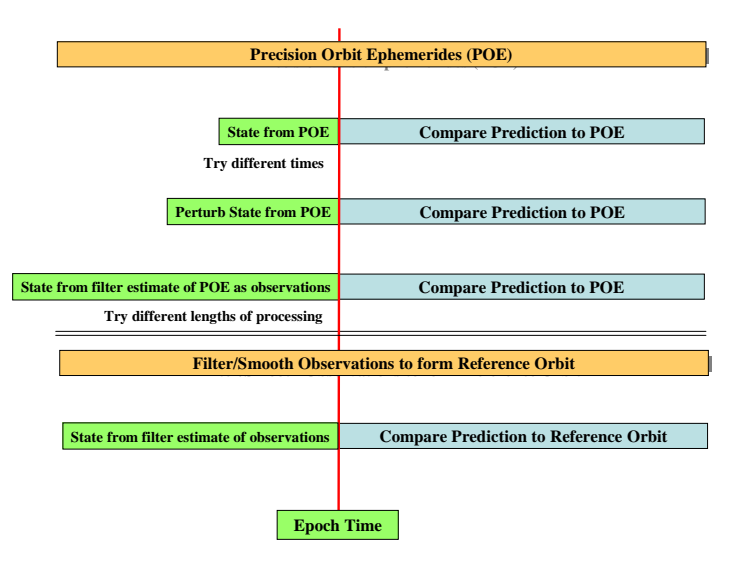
Precision Orbit Ephemerides (POE)

State from POE

Compare Prediction to POE

Try different times

Perturb State from POE

Compare Prediction to POE

State from filter estimate of POE as observations

Compare Prediction to POE

Try different lengths of processing

Filter/Smooth Observations to form Reference Orbit

State from filter estimate of observations

Compare Prediction to Reference Orbit

Epoch Time